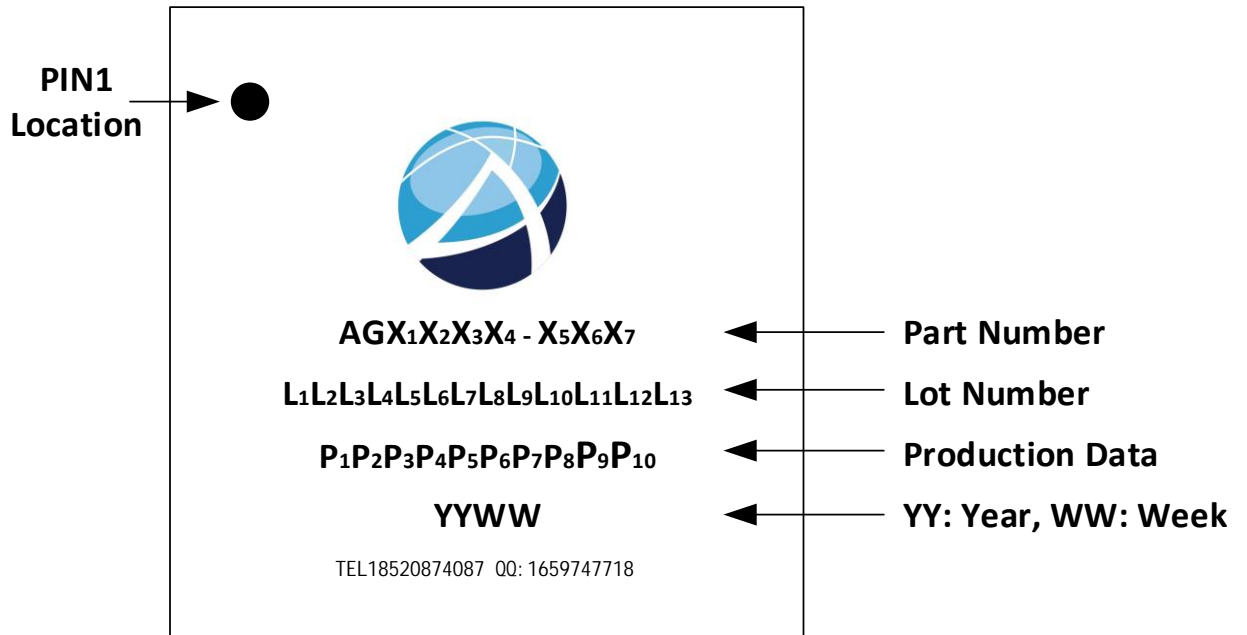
PIN1 Location

AG$X_1X_2X_3X_4$ - $X_5X_6X_7$

Part Number

$L_1L_2L_3L_4L_5L_6L_7L_8L_9L_{10}L_{11}L_{12}L_{13}$

Lot Number

$P_1P_2P_3P_4P_5P_6P_7P_8P_9P_{10}$

Production Data

YYWW

YY: Year, WW: Week

TEL18520874087 QQ: 1659747718